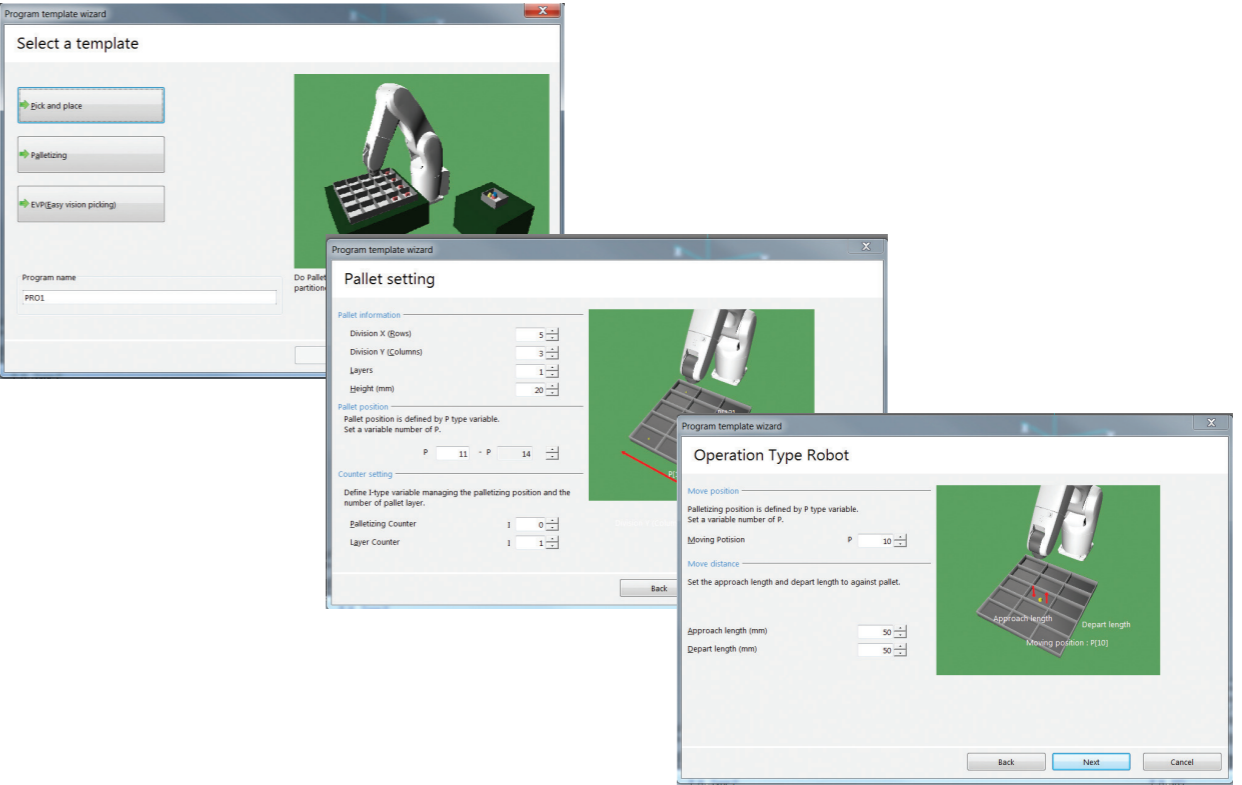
Program template wizard

Select a template

Pick and place

Palletizing

EVP(Easy vision picking)

Program name

PRO1

Do Pallet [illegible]
partition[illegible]

Program template wizard

Pallet setting

Pallet information

Division X (Rows) 5

Division Y (Columns) 3

Layers 1

Height (mm) 20

Pallet position

Pallet position is defined by P type variable.
Set a variable number of P.

P 11 - P 14

Counter setting

Define I-type variable managing the palletizing position and the number of pallet layer.

Palletizing Counter I 0

Layer Counter I 1

Back

Program template wizard

Operation Type Robot

Move position

Palletizing position is defined by P type variable.
Set a variable number of P.

Moving Potision P 10

Move distance

Set the approach length and depart length to against pallet.

Approach length (mm) 50

Depart length (mm) 50

Approach length

Depart length

Moving position : P[10]

Back

Next

Cancel